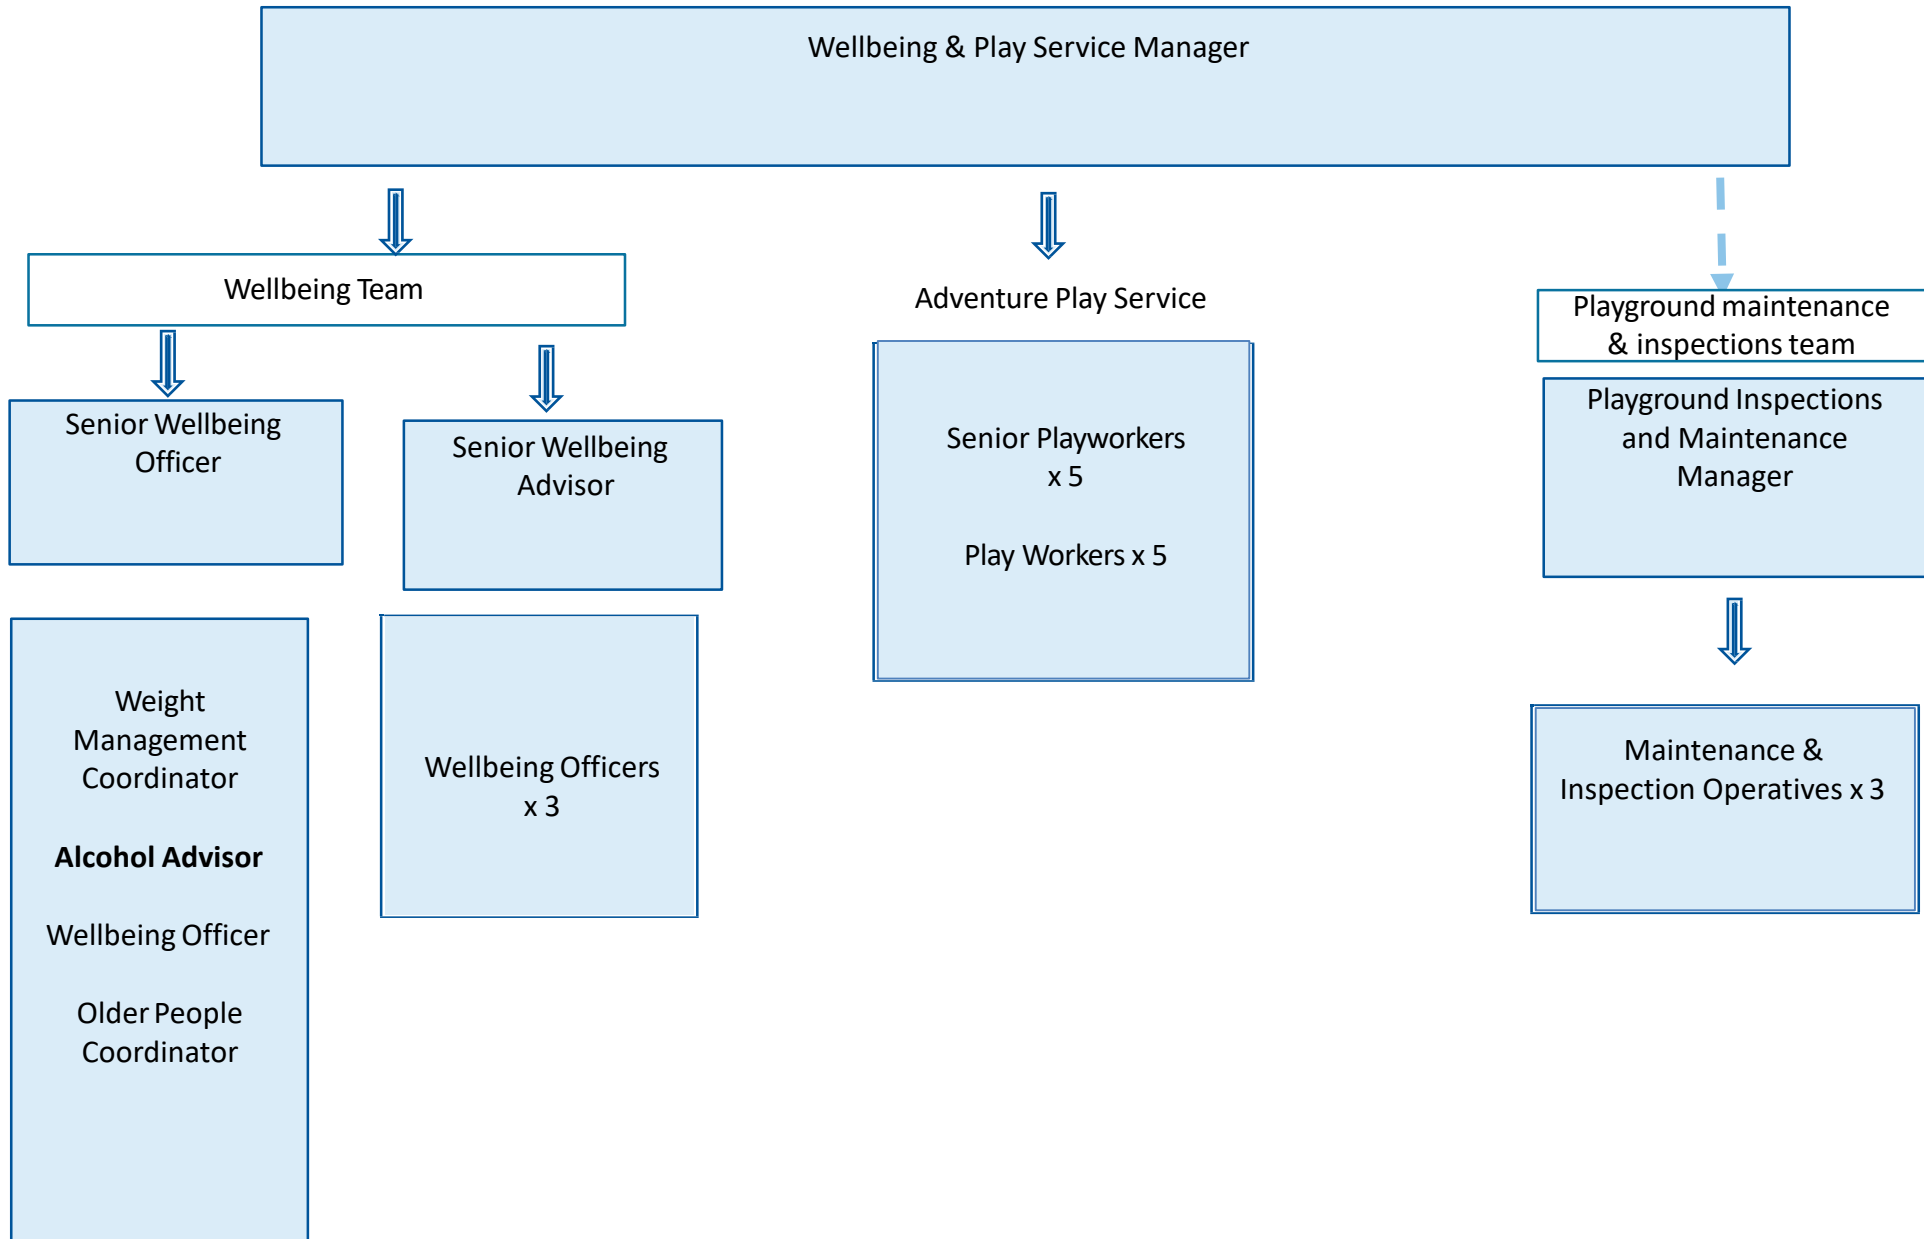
Wellbeing & Play Service Manager

Wellbeing Team

Adventure Play Service

Playground maintenance & inspections team

Senior Wellbeing Officer

Senior Wellbeing Advisor

Senior Playworkers x 5

Play Workers x 5

Playground Inspections and Maintenance Manager

Weight Management Coordinator

**Alcohol Advisor**

Wellbeing Officer

Older People Coordinator

Wellbeing Officers x 3

Maintenance & Inspection Operatives x 3